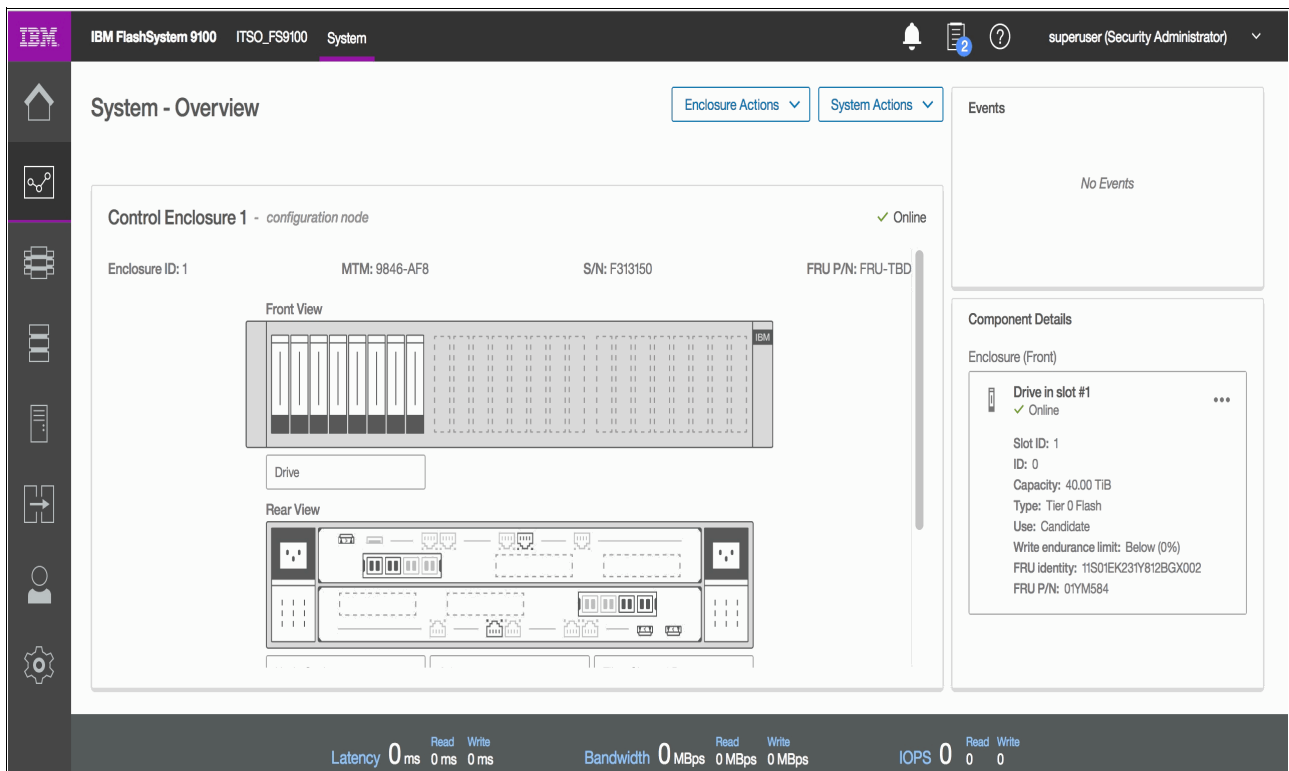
IBM IBM FlashSystem 9100 ITSO_FS9100 System

2

superuser (Security Administrator)

System - Overview

Enclosure Actions

System Actions

Events

No Events

Control Enclosure 1 - configuration node

✓ Online

Enclosure ID: 1 MTM: 9846-AF8 S/N: F313150 FRU P/N: FRU-TBD

Front View

IBM

Drive

Rear View

Component Details

Enclosure (Front)

Drive in slot #1
✓ Online

Slot ID: 1
ID: 0
Capacity: 40.00 TiB
Type: Tier 0 Flash
Use: Candidate
Write endurance limit: Below (0%)
FRU identity: 11S01EK231Y812BGX002
FRU P/N: 01YM584

Latency 0 ms Read 0 ms Write 0 ms Bandwidth 0 MBps Read 0 MBps Write 0 MBps IOPS 0 Read 0 Write 0